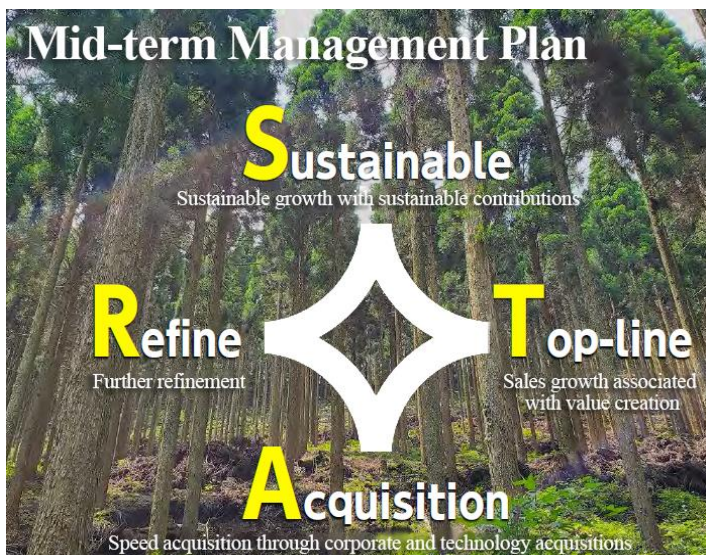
Mid-term Management Plan

Sustainable
Sustainable growth with sustainable contributions

Refine
Further refinement

Top-line
Sales growth associated with value creation

Acquisition
Speed acquisition through corporate and technology acquisitions